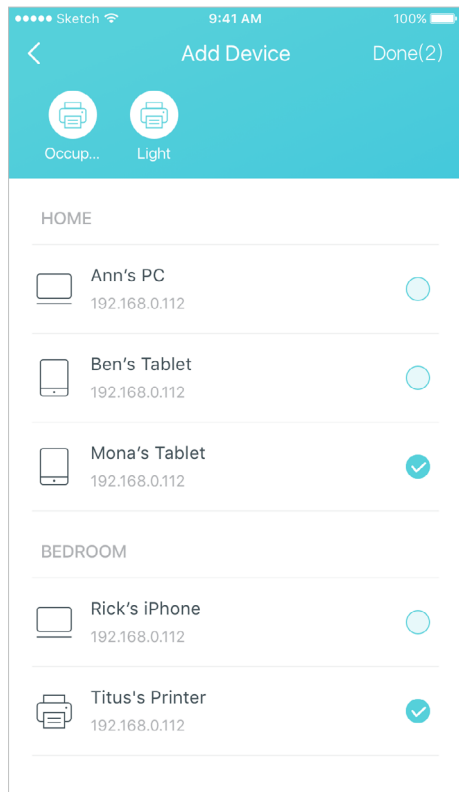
●●●●● Sketch 9:41 AM 100%

Add Device Done(2)

Occup... Light

HOME

Ann’s PC
192.168.0.112

Ben’s Tablet
192.168.0.112

Mona’s Tablet
192.168.0.112

BEDROOM

Rick’s iPhone
192.168.0.112

Titus's Printer
192.168.0.112